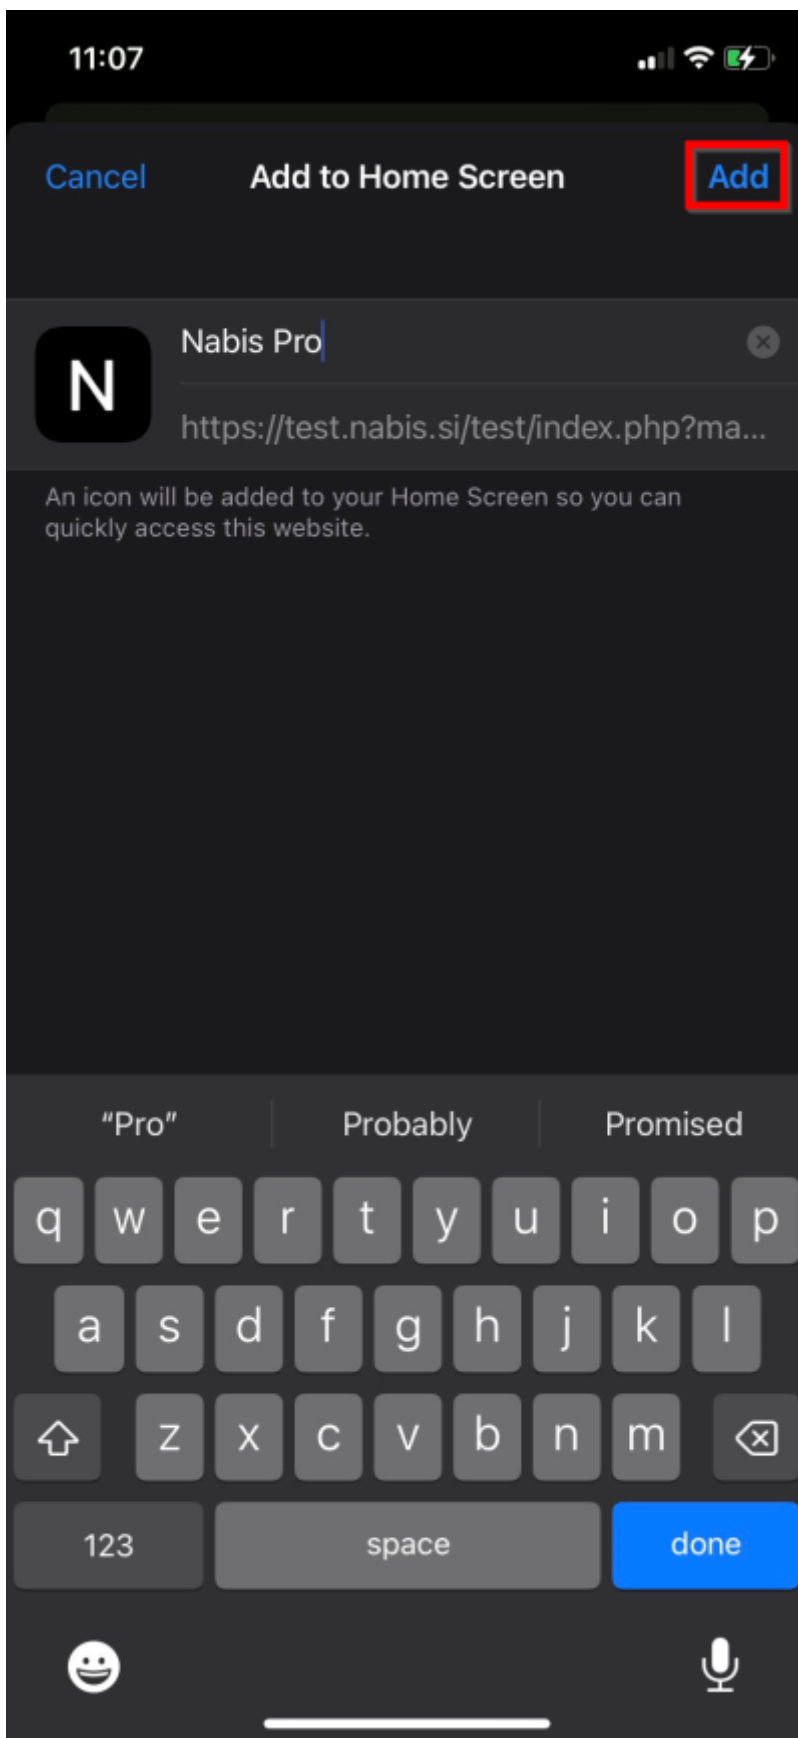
11:07

Cancel Add to Home Screen Add

N

Nabis Pro

https://test.nabis.si/test/index.php?ma...

An icon will be added to your Home Screen so you can quickly access this website.

"Pro" Probably Promised

q w e r t y u i o p

a s d f g h j k l

z x c v b n m

123 space done